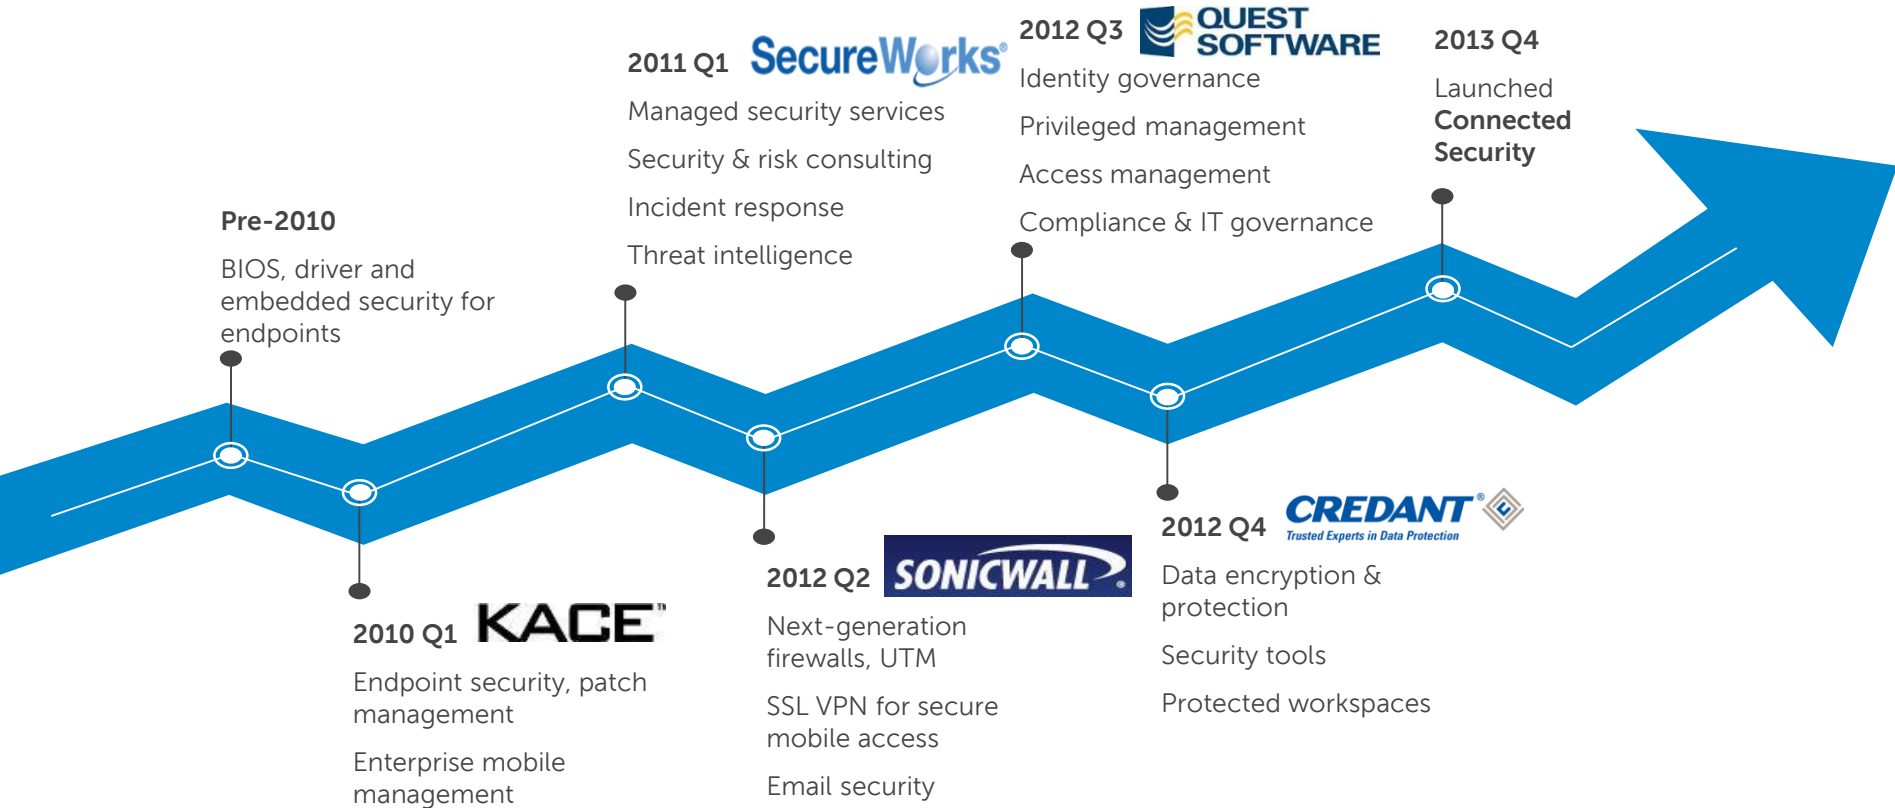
2011 Q1 SecureWorks®

Managed security services

Security & risk consulting

Incident response

Threat intelligence

2012 Q3 QUEST SOFTWARE

Identity governance

Privileged management

Access management

Compliance & IT governance

2013 Q4

Launched **Connected Security**

Pre-2010

BIOS, driver and embedded security for endpoints

2010 Q1 KACE™

Endpoint security, patch management

Enterprise mobile management

2012 Q2 SONICWALL

Next-generation firewalls, UTM

SSL VPN for secure mobile access

Email security

2012 Q4 CREDANT® Trusted Experts in Data Protection

Data encryption & protection

Security tools

Protected workspaces